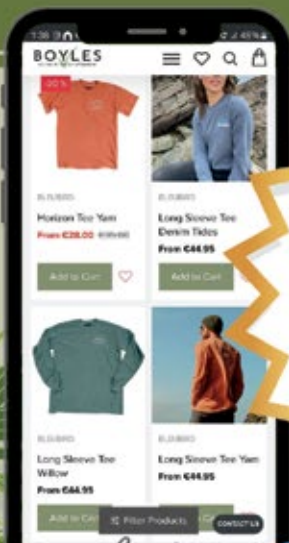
3:38
45%

BOYLES

-20%

Horizon Tee Yam

From €28.00 €35.00

Add to Cart

Long Sleeve Tee Denim Tides

From €44.95

Add to Cart

Long Sleeve Tee Willow

From €44.95

Add to Cart

Long Sleeve Tee Yam

From €44.95

Filter Products

CONTACT US